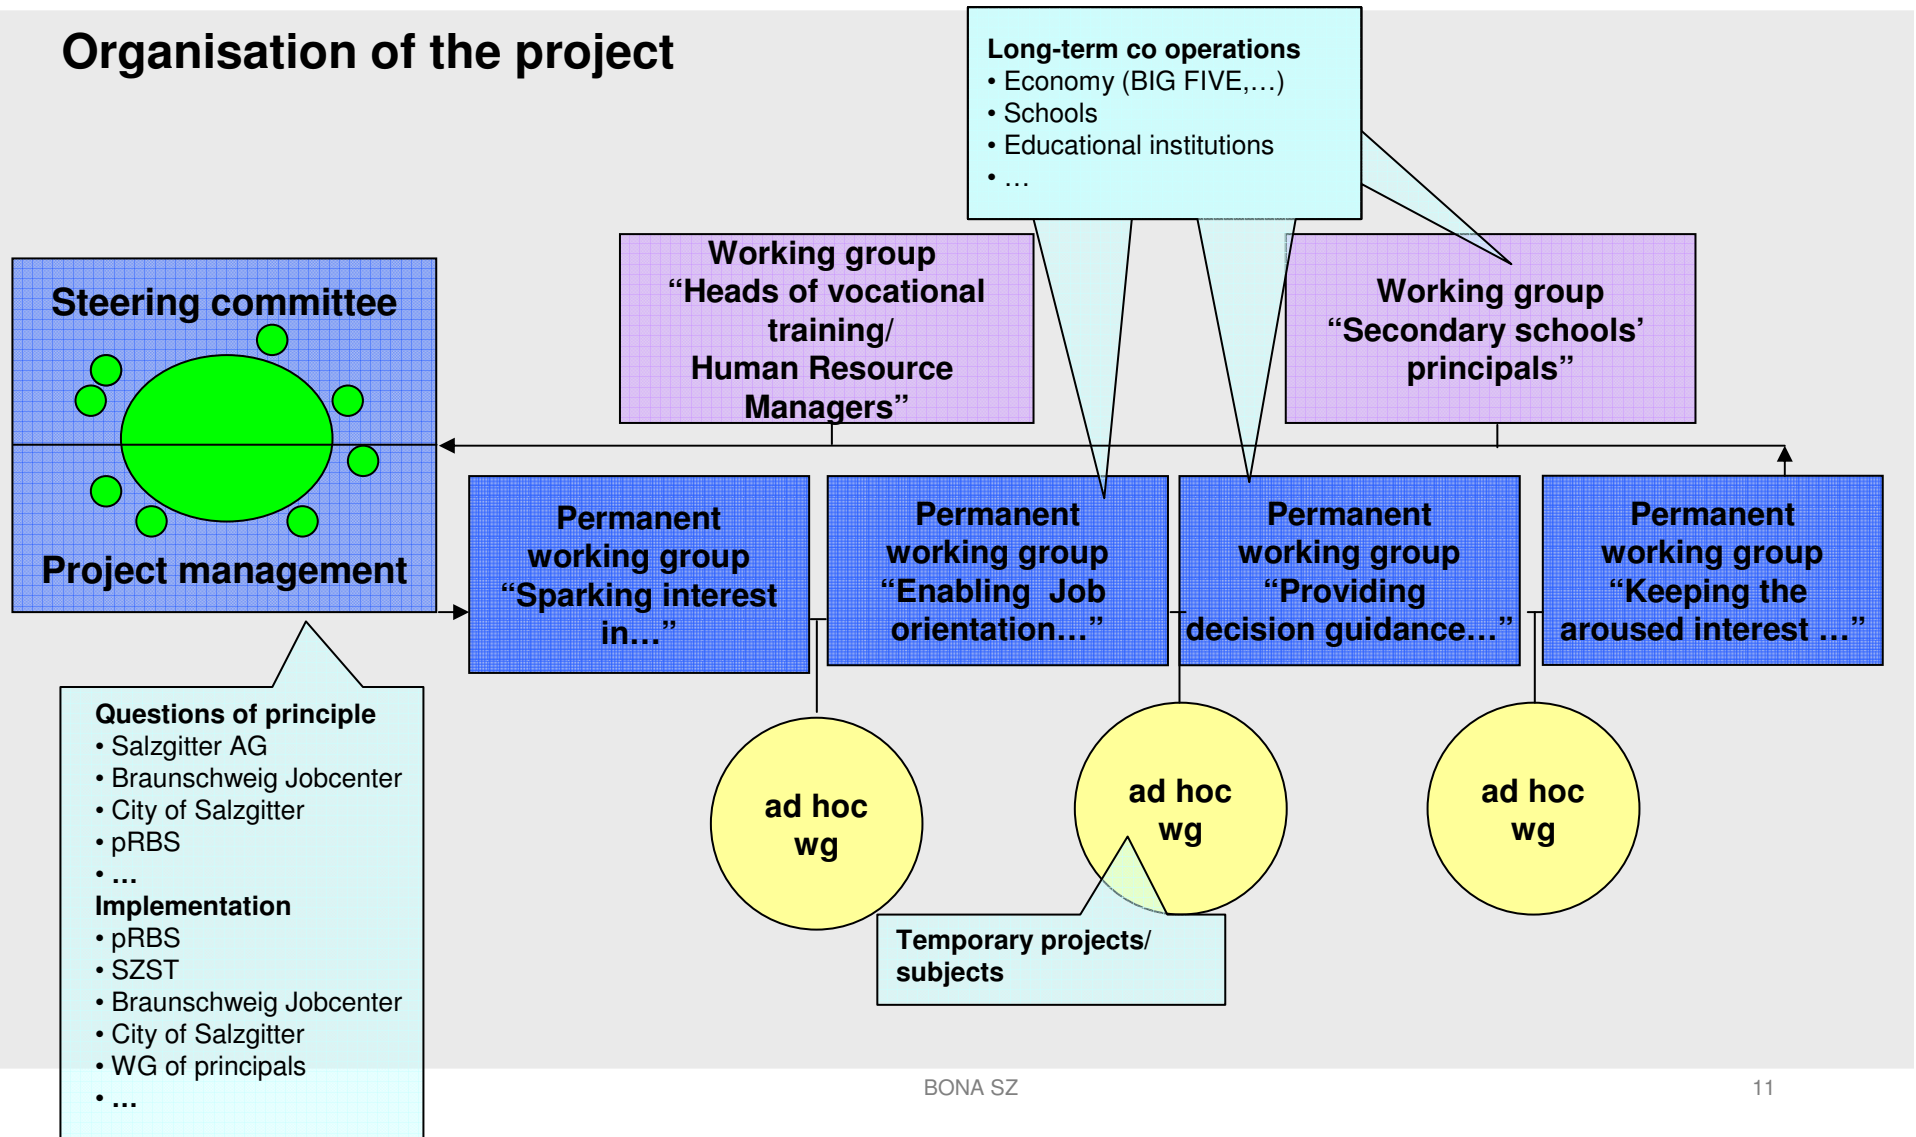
Organisation of the project

Long-term co operations
• Economy (BIG FIVE,…)
• Schools
• Educational institutions
• …

Working group "Heads of vocational training/ Human Resource Managers"

Working group "Secondary schools' principals"

Steering committee

Project management

Permanent working group "Sparking interest in…"

Permanent working group "Enabling Job orientation…"

Permanent working group "Providing decision guidance…"

Permanent working group "Keeping the aroused interest …"

Questions of principle
• Salzgitter AG
• Braunschweig Jobcenter
• City of Salzgitter
• pRBS
• …
Implementation
• pRBS
• SZST
• Braunschweig Jobcenter
• City of Salzgitter
• WG of principals
• …

ad hoc wg

ad hoc wg

ad hoc wg

Temporary projects/ subjects

BONA SZ

11